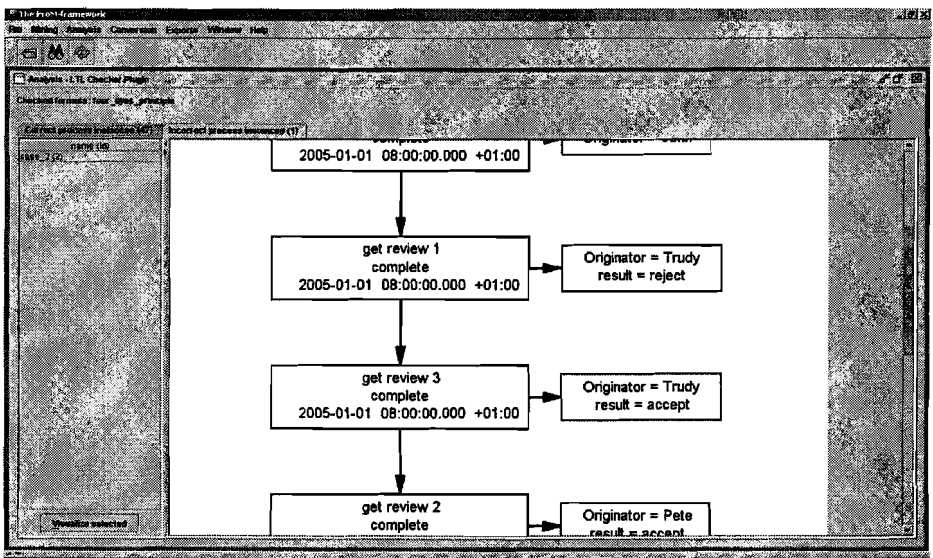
The ProM framework
File Mining Analysis Conversion Exports Window Help

Analysis - LTL Checker Plugin
Checked formula: four_eyes_principle

Correct process instances (47)
Incorrect process instances (1)
name (id)
case_7 (6)

complete
2005-01-01 08:00:00.000 +01:00

Originator = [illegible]

get review 1
complete
2005-01-01 08:00:00.000 +01:00

Originator = Trudy
result = reject

get review 3
complete
2005-01-01 08:00:00.000 +01:00

Originator = Trudy
result = accept

get review 2
complete

Originator = Pete
result = accept

Visualize selected